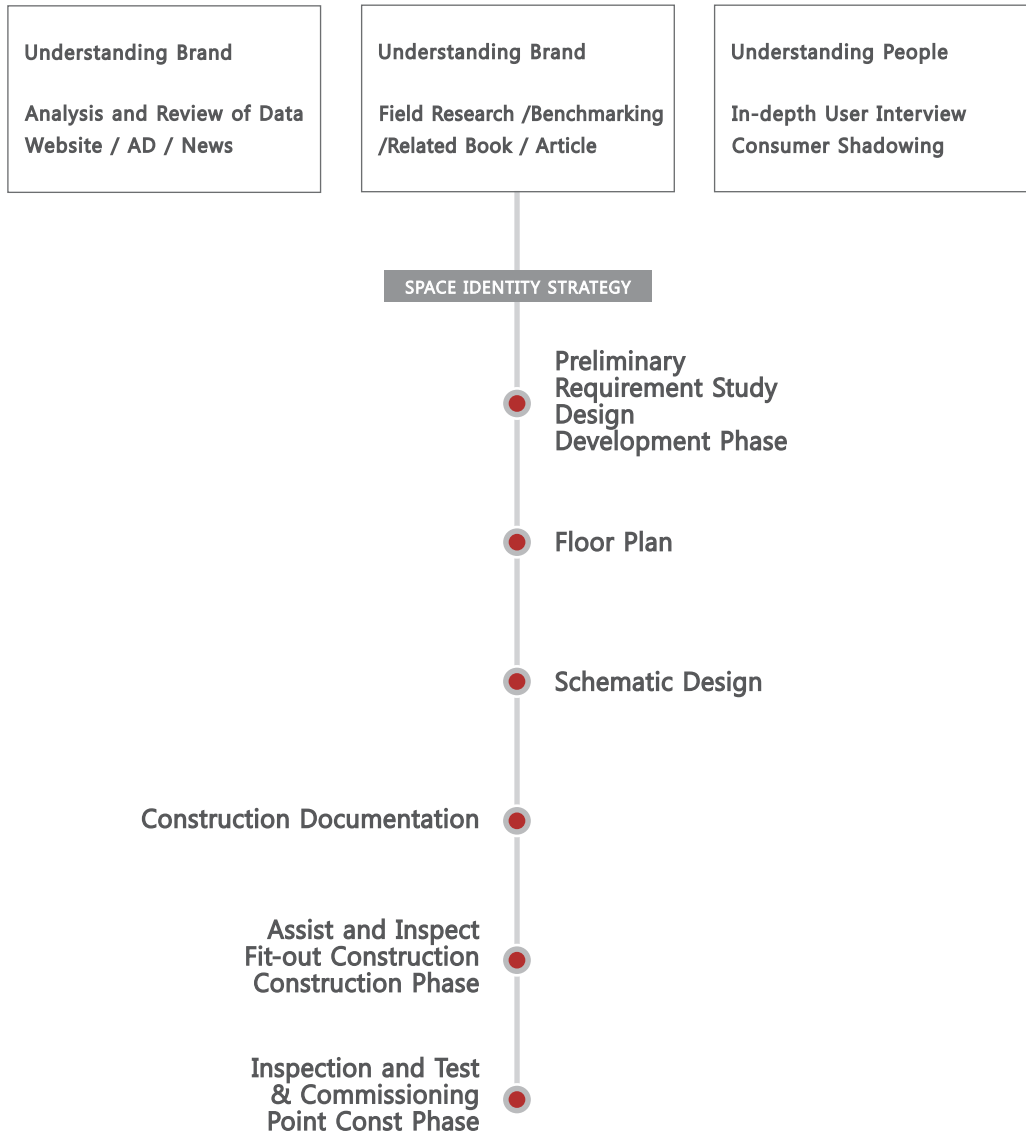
Understanding Brand

Analysis and Review of Data
Website / AD / News

Understanding Brand

Field Research /Benchmarking
/Related Book / Article

Understanding People

In-depth User Interview
Consumer Shadowing

SPACE IDENTITY STRATEGY

Preliminary
Requirement Study
Design
Development Phase

Floor Plan

Schematic Design

Construction Documentation

Assist and Inspect
Fit-out Construction
Construction Phase

Inspection and Test
& Commissioning
Point Const Phase